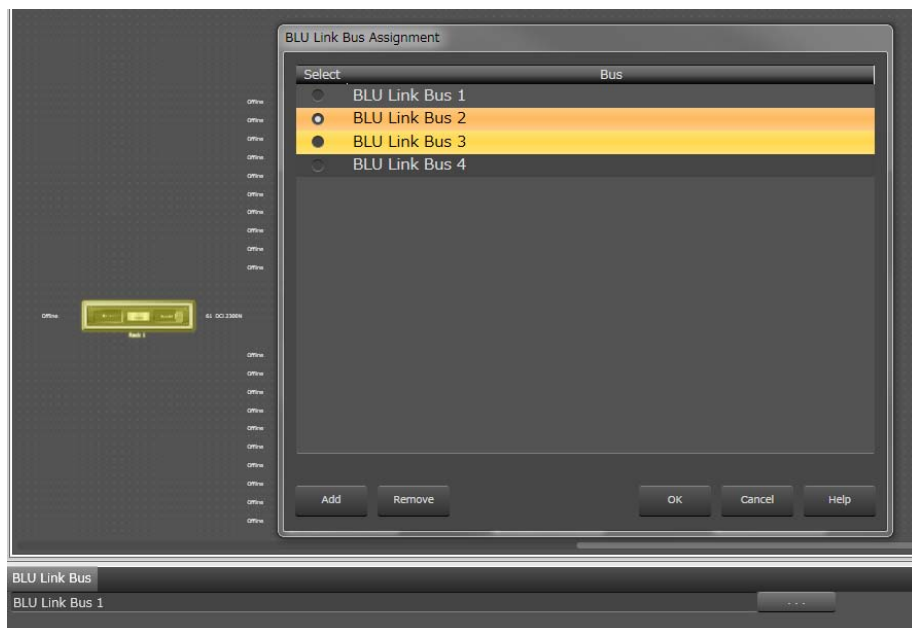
BLU Link Bus Assignment

| Select | Bus |
|---|---|
| | BLU Link Bus 1 |
| | BLU Link Bus 2 |
| | BLU Link Bus 3 |
| | BLU Link Bus 4 |

Add Remove OK Cancel Help

Offline
Offline
Offline
Offline
Offline
Offline
Offline
Offline
Offline
Offline
Offline
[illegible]
Rack 1
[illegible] DCi 2300N
Offline
Offline
Offline
Offline
Offline
Offline
Offline
Offline
Offline
Offline
Offline

BLU Link Bus
BLU Link Bus 1
...